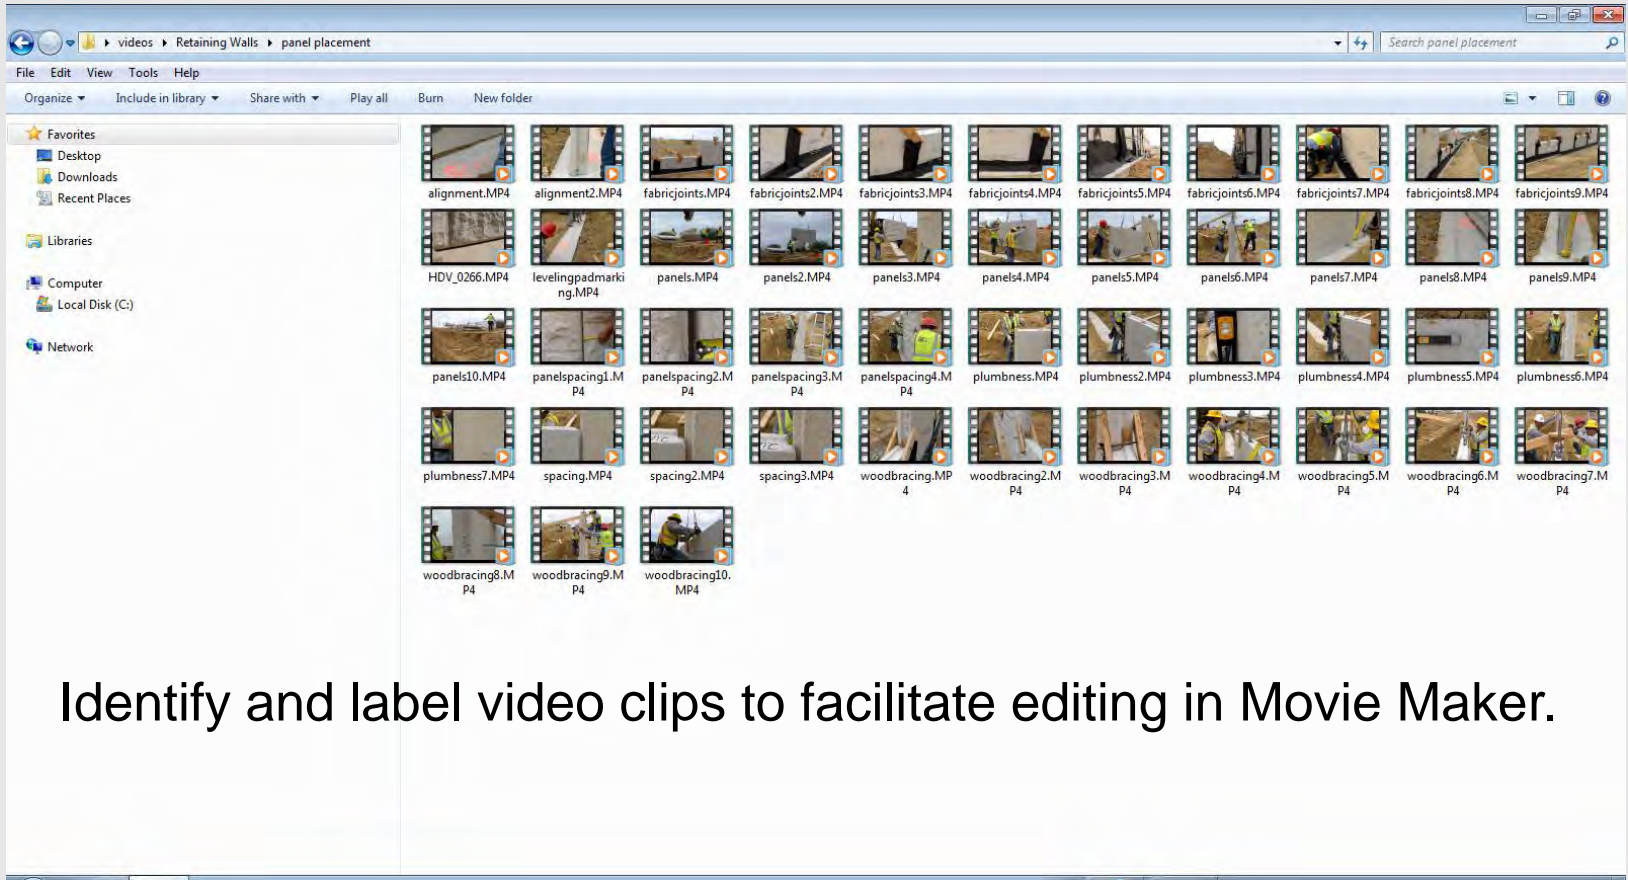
videos ▸ Retaining Walls ▸ panel placement

Search panel placement

File Edit View Tools Help

Organize ▾ Include in library ▾ Share with ▾ Play all Burn New folder

Favorites
Desktop
Downloads
Recent Places

Libraries

Computer
Local Disk (C:)

Network

alignment.MP4
alignment2.MP4
fabricjoints.MP4
fabricjoints2.MP4
fabricjoints3.MP4
fabricjoints4.MP4
fabricjoints5.MP4
fabricjoints6.MP4
fabricjoints7.MP4
fabricjoints8.MP4
fabricjoints9.MP4
HDV_0266.MP4
levelingpadmarking.MP4
panels.MP4
panels2.MP4
panels3.MP4
panels4.MP4
panels5.MP4
panels6.MP4
panels7.MP4
panels8.MP4
panels9.MP4
panels10.MP4
panelspacing1.MP4
panelspacing2.MP4
panelspacing3.MP4
panelspacing4.MP4
plumbness.MP4
plumbness2.MP4
plumbness3.MP4
plumbness4.MP4
plumbness5.MP4
plumbness6.MP4
plumbness7.MP4
spacing.MP4
spacing2.MP4
spacing3.MP4
woodbracing.MP4
woodbracing2.MP4
woodbracing3.MP4
woodbracing4.MP4
woodbracing5.MP4
woodbracing6.MP4
woodbracing7.MP4
woodbracing8.MP4
woodbracing9.MP4
woodbracing10.MP4

Identify and label video clips to facilitate editing in Movie Maker.